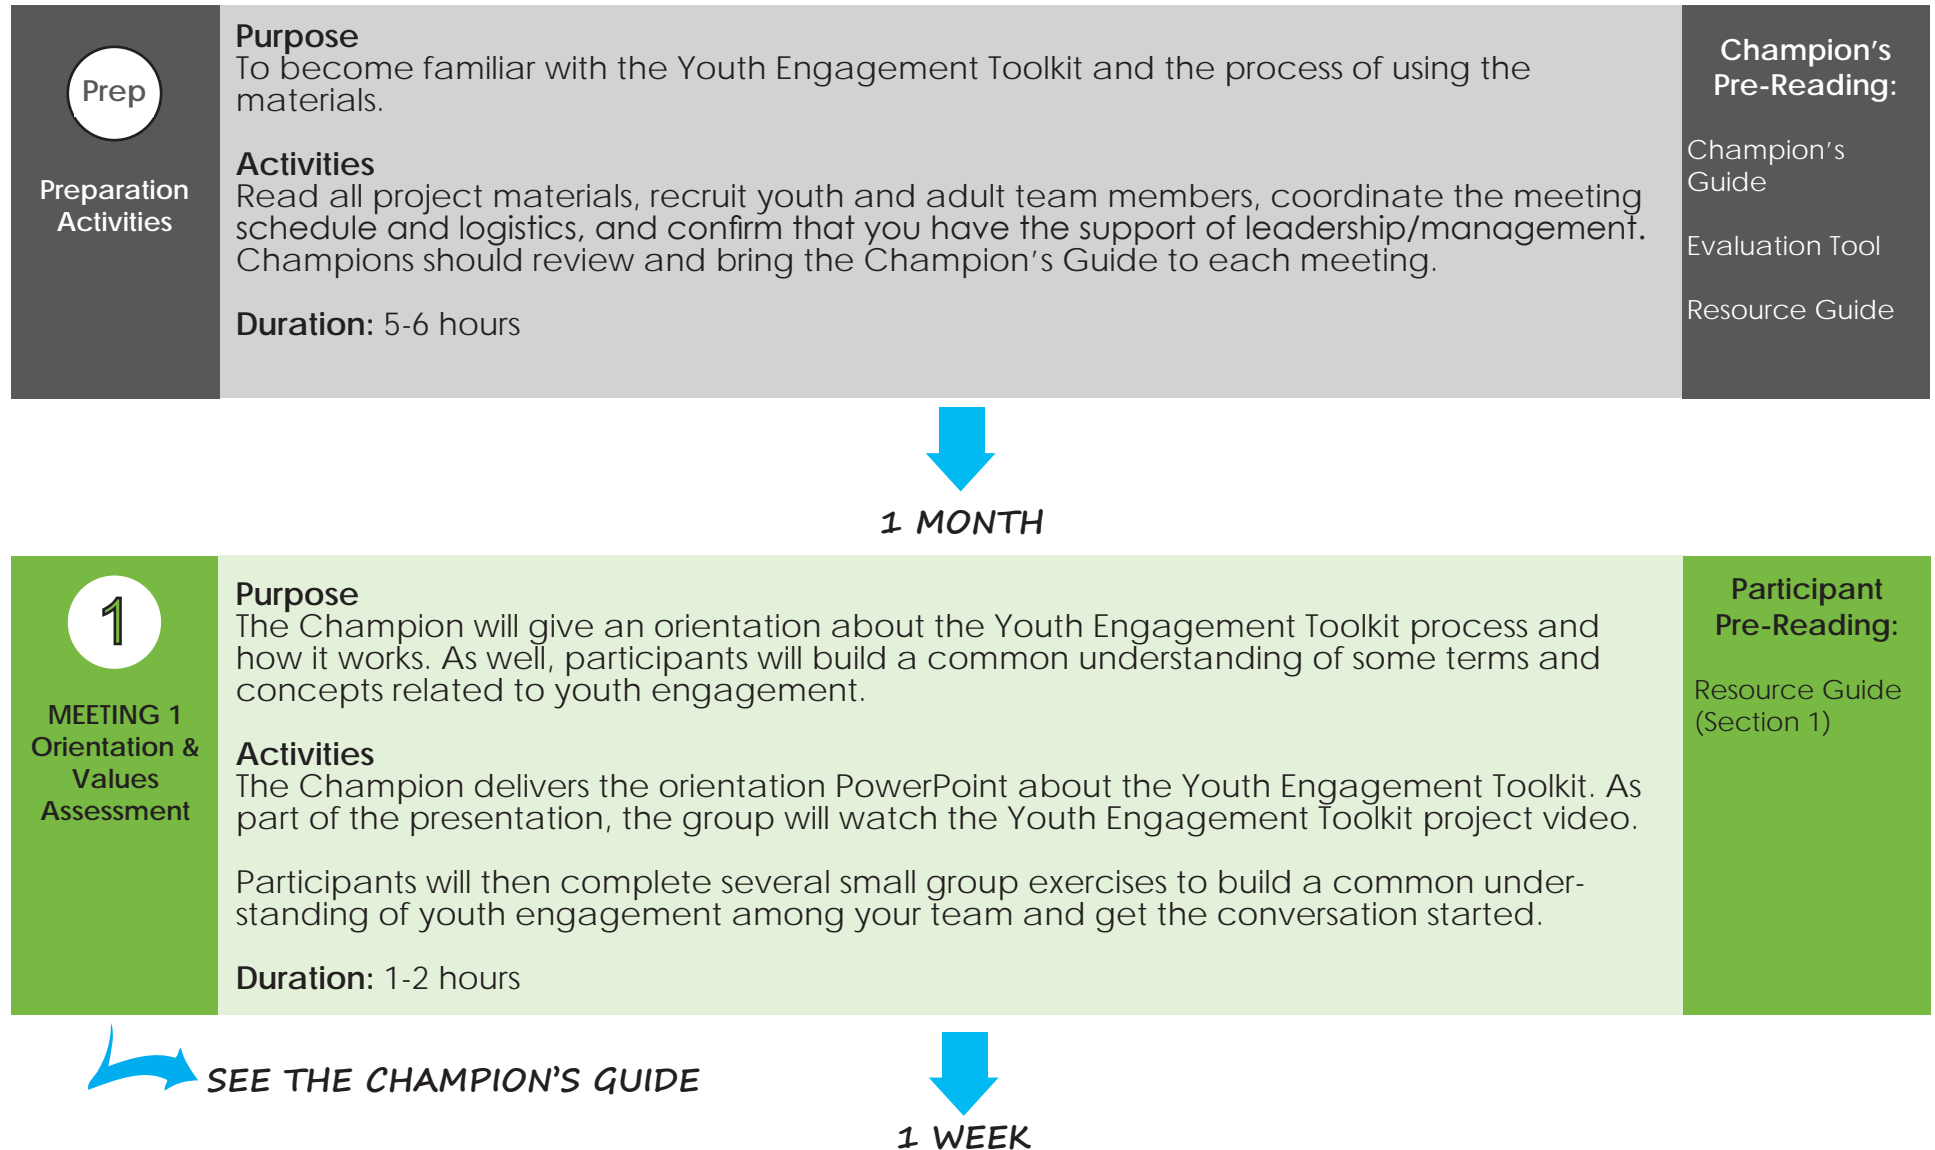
Prep

Preparation Activities

Purpose
To become familiar with the Youth Engagement Toolkit and the process of using the materials.

Activities
Read all project materials, recruit youth and adult team members, coordinate the meeting schedule and logistics, and confirm that you have the support of leadership/management. Champions should review and bring the Champion's Guide to each meeting.

Duration: 5-6 hours

Champion's Pre-Reading:

Champion's Guide

Evaluation Tool

Resource Guide

1 MONTH

1

MEETING 1 Orientation & Values Assessment

Purpose
The Champion will give an orientation about the Youth Engagement Toolkit process and how it works. As well, participants will build a common understanding of some terms and concepts related to youth engagement.

Activities
The Champion delivers the orientation PowerPoint about the Youth Engagement Toolkit. As part of the presentation, the group will watch the Youth Engagement Toolkit project video.

Participants will then complete several small group exercises to build a common understanding of youth engagement among your team and get the conversation started.

Duration: 1-2 hours

Participant Pre-Reading:

Resource Guide (Section 1)

SEE THE CHAMPION'S GUIDE

1 WEEK